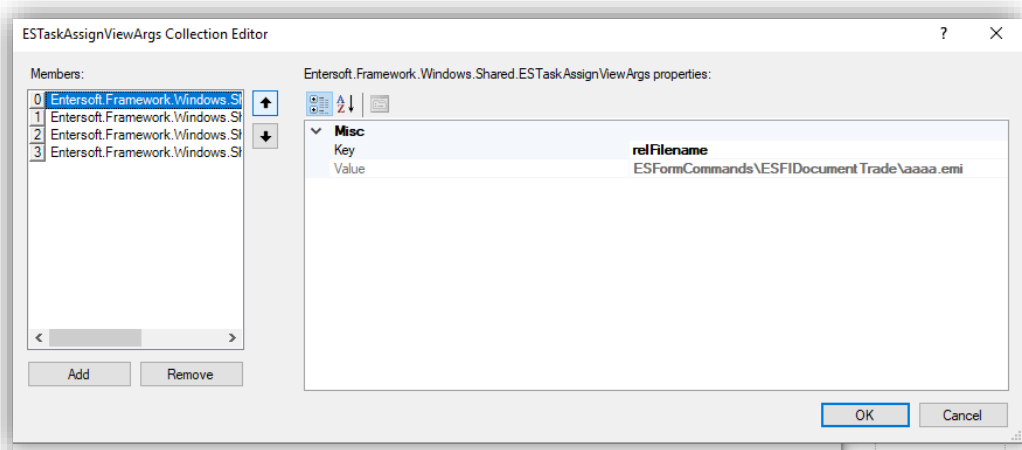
ESTaskAssignViewArgs Collection Editor

?

Members:

0 Entersoft.Framework.Windows.Sh
1 Entersoft.Framework.Windows.Sh
2 Entersoft.Framework.Windows.Sh
3 Entersoft.Framework.Windows.Sh

Add

Remove

Entersoft.Framework.Windows.Shared.ESTaskAssignViewArgs properties:

| Misc | |
|---|---|
| Key | relFilename |
| Value | ESFormCommands\ESFIDocumentTrade\aaaa.emi |

OK

Cancel